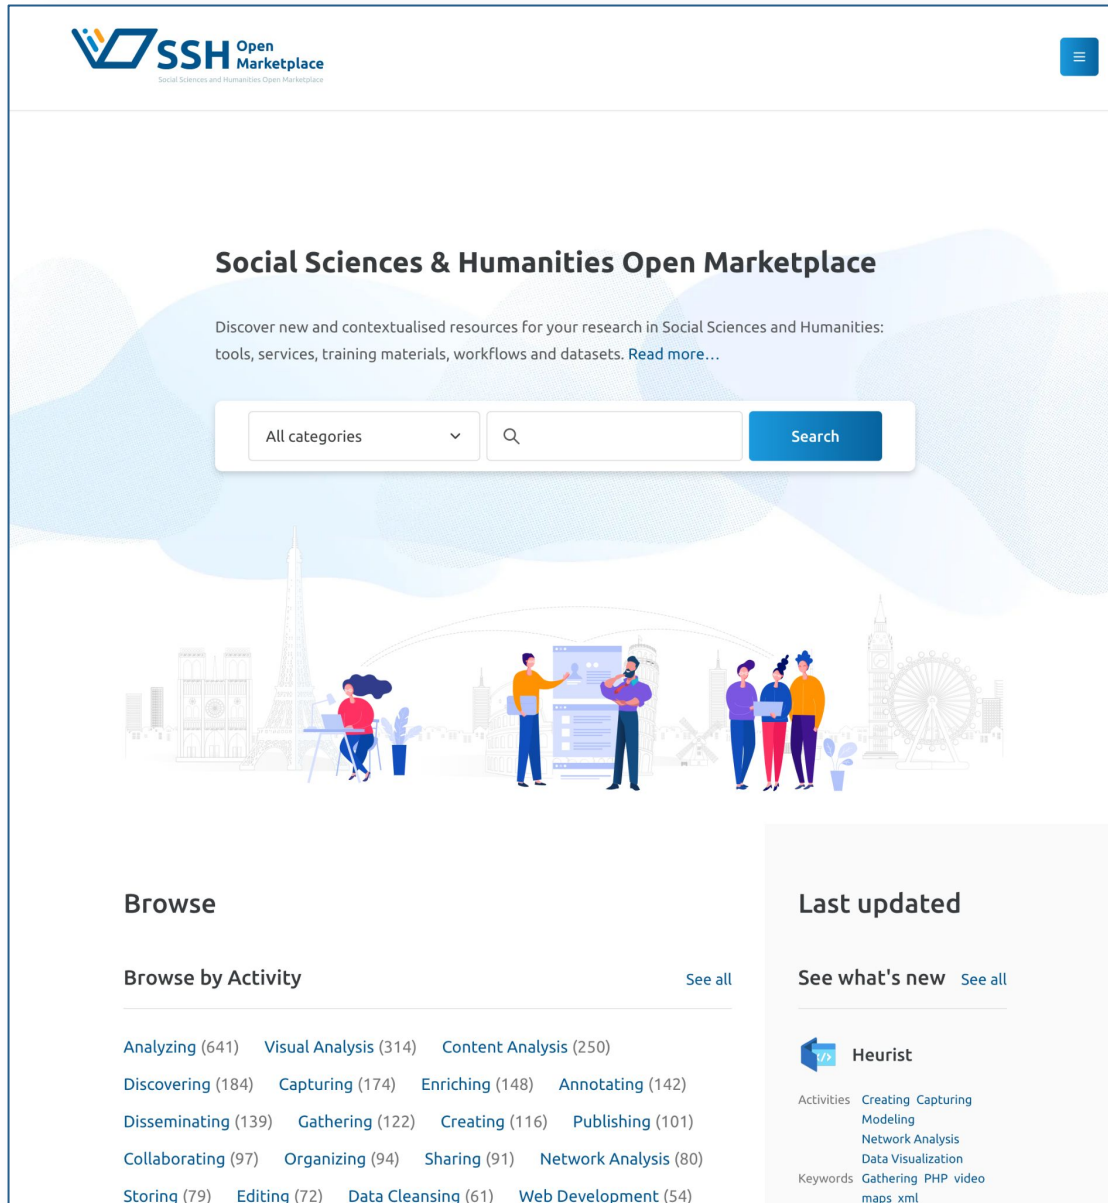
SSH Open Marketplace
Social Sciences and Humanities Open Marketplace

Social Sciences & Humanities Open Marketplace

Discover new and contextualised resources for your research in Social Sciences and Humanities: tools, services, training materials, workflows and datasets. Read more…

All categories

Search

Browse

Browse by Activity

See all

Analyzing (641) Visual Analysis (314) Content Analysis (250)
Discovering (184) Capturing (174) Enriching (148) Annotating (142)
Disseminating (139) Gathering (122) Creating (116) Publishing (101)
Collaborating (97) Organizing (94) Sharing (91) Network Analysis (80)
Storing (79) Editing (72) Data Cleansing (61) Web Development (54)

Last updated

See what's new See all

Heurist

Activities Creating Capturing Modeling Network Analysis Data Visualization

Keywords Gathering PHP video maps xml